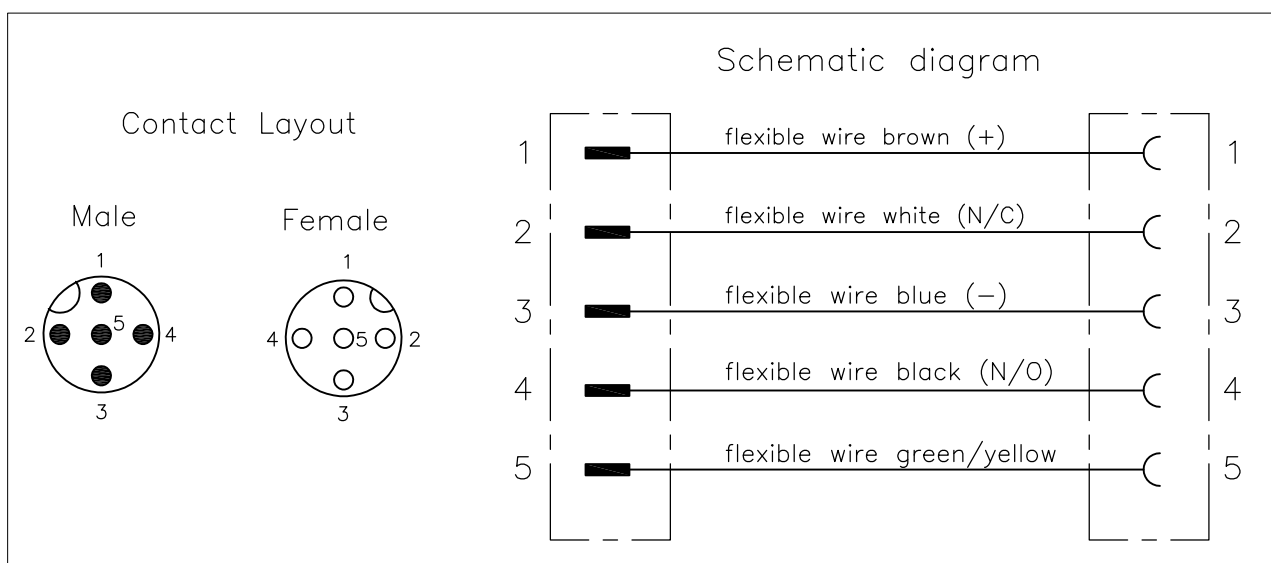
Contact Layout

Male

1
2 5 4
3

Female

1
4 5 2
3

Schematic diagram

| | | |
|---|---|---|
| 1 | flexible wire brown (+) | 1 |
| 2 | flexible wire white (N/C) | 2 |
| 3 | flexible wire blue (−) | 3 |
| 4 | flexible wire black (N/O) | 4 |
| 5 | flexible wire green/yellow | 5 |